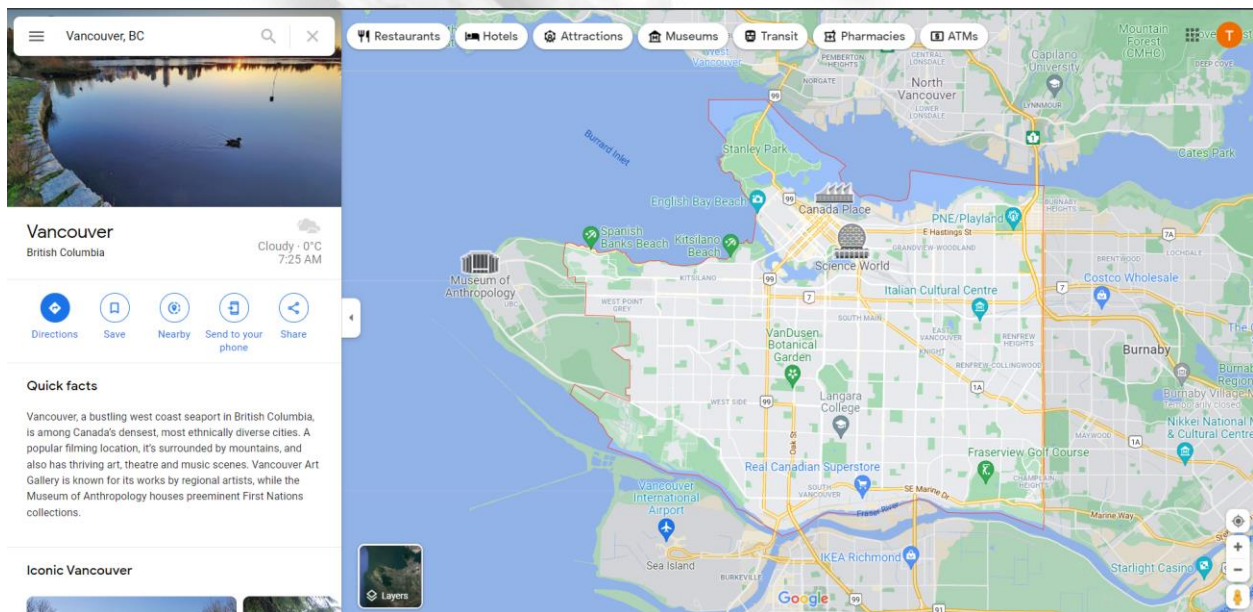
Vancouver, BC

Restaurants Hotels Attractions Museums Transit Pharmacies ATMs

Vancouver
British Columbia

Cloudy · 0°C
7:25 AM

Directions Save Nearby Send to your phone Share

Quick facts

Vancouver, a bustling west coast seaport in British Columbia, is among Canada's densest, most ethnically diverse cities. A popular filming location, it's surrounded by mountains, and also has thriving art, theatre and music scenes. Vancouver Art Gallery is known for its works by regional artists, while the Museum of Anthropology houses preeminent First Nations collections.

Iconic Vancouver

Layers

West Vancouver
Pemberton Heights
Norgate
North Vancouver
Lower Lonsdale
Capilano University
Lynnmour
Mountain Forest (CMHC)
Deep Cove
Cates Park
Burrard Inlet
Stanley Park
English Bay Beach
Canada Place
PNE/Playland
E Hastings St
Grandview-Woodland
Spanish Banks Beach
Kitsilano Beach
Science World
Museum of Anthropology
Kitsilano
West Point Grey
Italian Cultural Centre
South Main
East Vancouver
Renfrew Heights
VanDusen Botanical Garden
Renfrew-Collingwood
Knight
West Side
Langara College
Oak St
Brentwood
Lochdale
Costco Wholesale
Burnaby
Burnaby Village Museum
Temporarily closed
Nikkei National Museum & Cultural Centre
Maywood
Real Canadian Superstore
Fraserview Golf Course
Champlain Heights
South Vancouver
SE Marine Dr
Fraser River
Marine Way
Vancouver International Airport
IKEA Richmond
Sea Island
Burkeville
Starlight Casino
Google
99
1A
7A
7
91